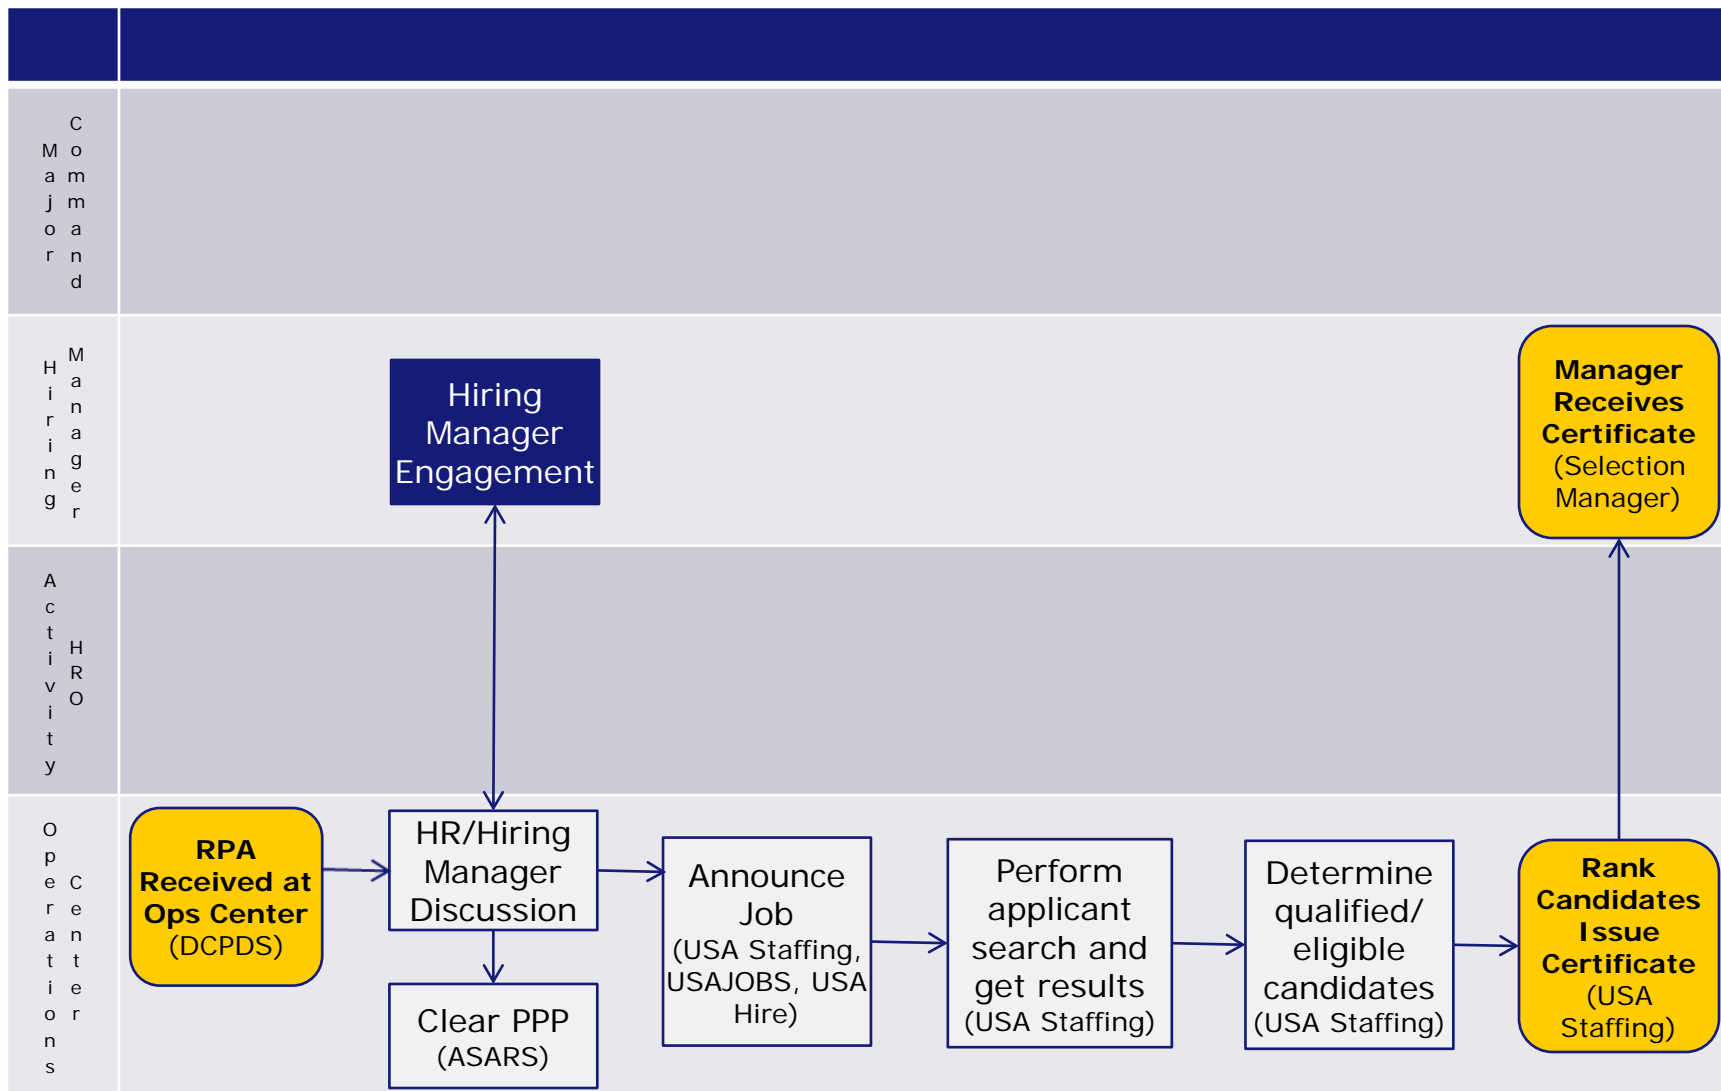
Major Command

Hiring Manager

Activity HRO

Operations Center

Hiring Manager Engagement

Manager Receives Certificate (Selection Manager)

RPA Received at Ops Center (DCPDS)

HR/Hiring Manager Discussion

Clear PPP (ASARS)

Announce Job (USA Staffing, USAJOBS, USA Hire)

Perform applicant search and get results (USA Staffing)

Determine qualified/ eligible candidates (USA Staffing)

Rank Candidates Issue Certificate (USA Staffing)